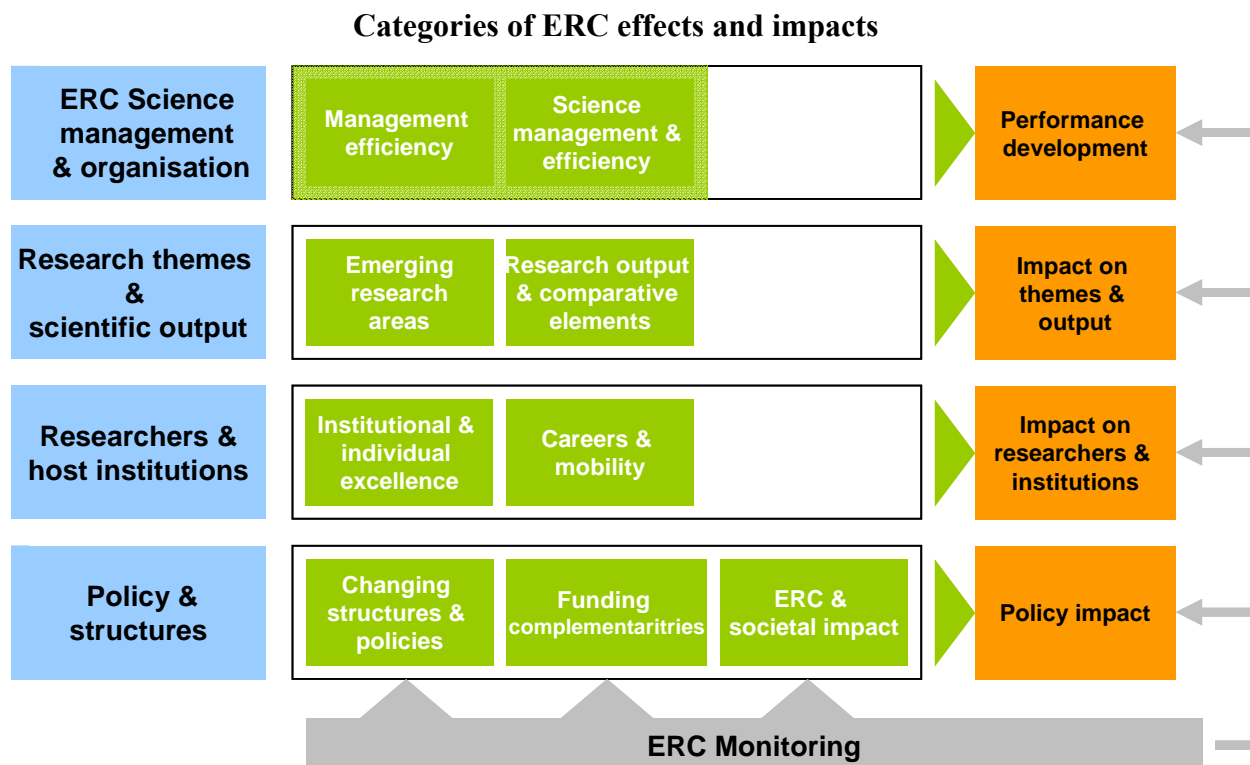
Categories of ERC effects and impacts

ERC Science management & organisation

Management efficiency

Science management & efficiency

Performance development

Research themes & scientific output

Emerging research areas

Research output & comparative elements

Impact on themes & output

Researchers & host institutions

Institutional & individual excellence

Careers & mobility

Impact on researchers & institutions

Policy & structures

Changing structures & policies

Funding complementaritries

ERC & societal impact

Policy impact

ERC Monitoring